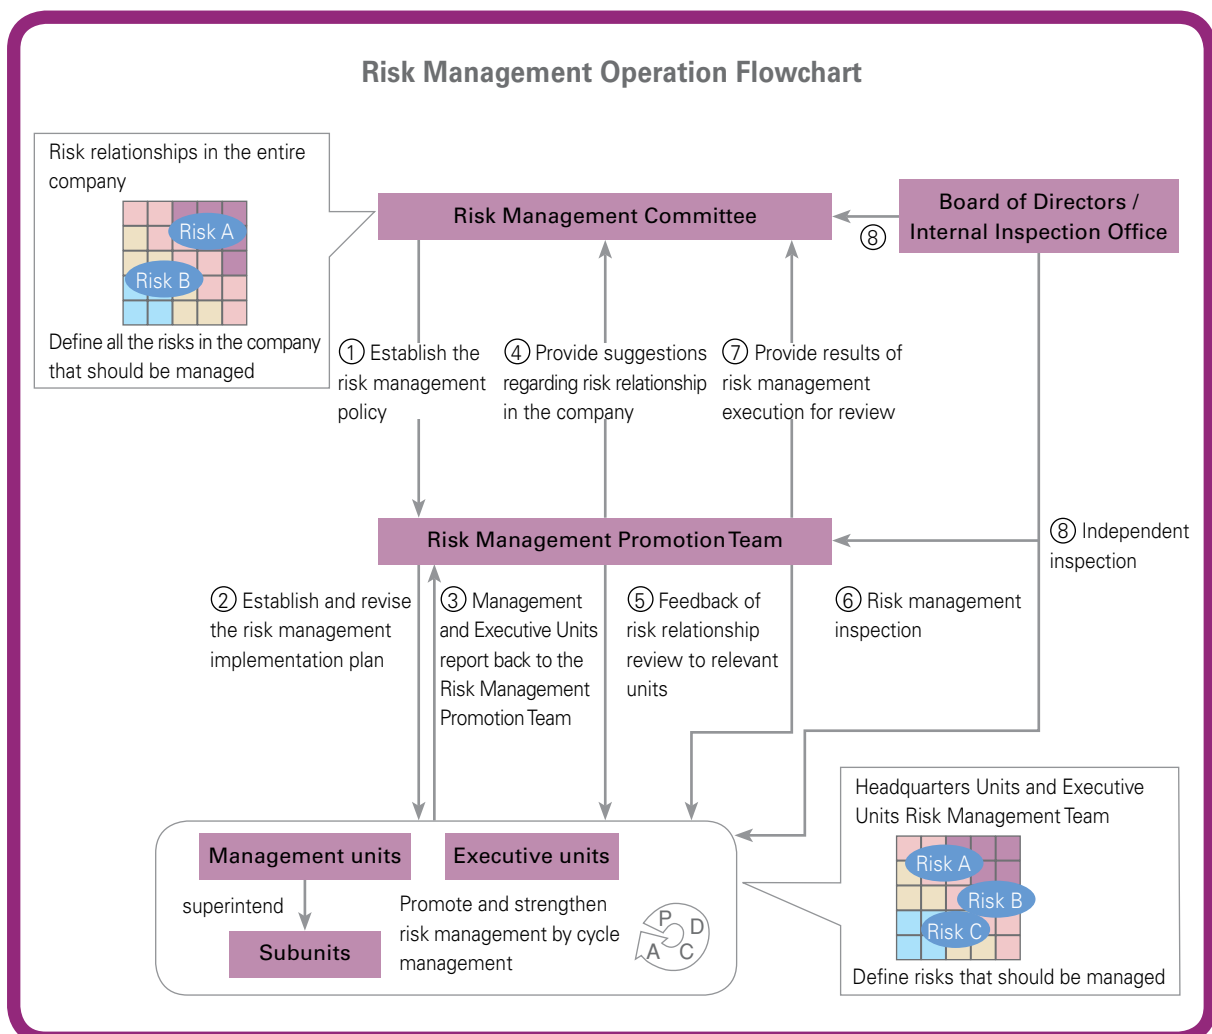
Risk Management Operation Flowchart

Risk relationships in the entire company

Risk A

Risk B

Define all the risks in the company that should be managed

Risk Management Committee

Board of Directors / Internal Inspection Office

⑧

① Establish the risk management policy

④ Provide suggestions regarding risk relationship in the company

⑦ Provide results of risk management execution for review

Risk Management Promotion Team

⑧ Independent inspection

② Establish and revise the risk management implementation plan

③ Management and Executive Units report back to the Risk Management Promotion Team

⑤ Feedback of risk relationship review to relevant units

⑥ Risk management inspection

Headquarters Units and Executive Units Risk Management Team

Risk A

Risk B

Risk C

Define risks that should be managed

Management units

Executive units

superintend

Subunits

Promote and strengthen risk management by cycle management

P D A C